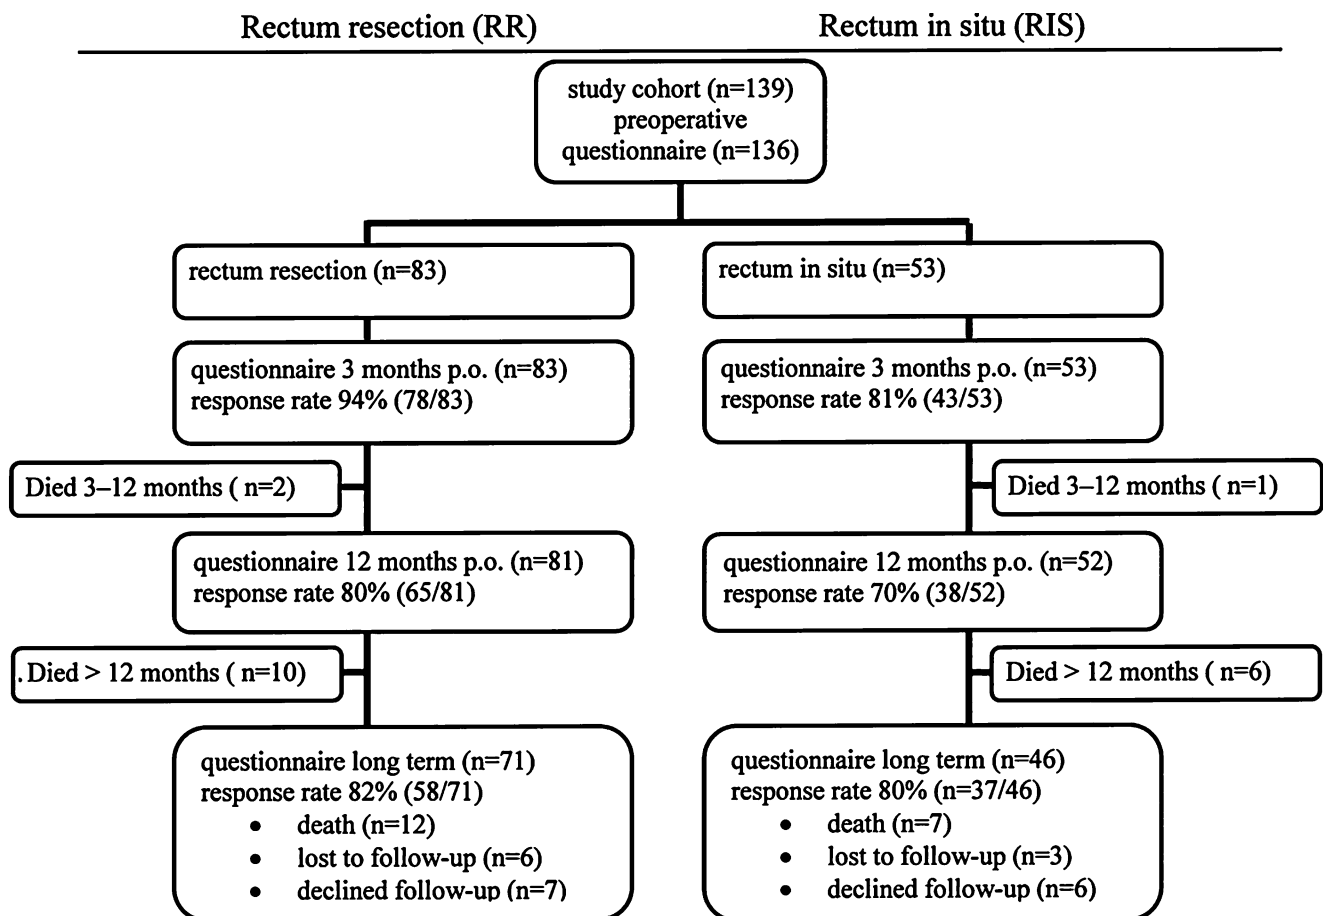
Rectum resection (RR)

Rectum in situ (RIS)

study cohort (n=139)
preoperative
questionnaire (n=136)

rectum resection (n=83)

questionnaire 3 months p.o. (n=83)
response rate 94% (78/83)

Died 3–12 months ( n=2)

questionnaire 12 months p.o. (n=81)
response rate 80% (65/81)

. Died > 12 months ( n=10)

questionnaire long term (n=71)
response rate 82% (58/71)
• death (n=12)
• lost to follow-up (n=6)
• declined follow-up (n=7)

rectum in situ (n=53)

questionnaire 3 months p.o. (n=53)
response rate 81% (43/53)

Died 3–12 months ( n=1)

questionnaire 12 months p.o. (n=52)
response rate 70% (38/52)

Died > 12 months ( n=6)

questionnaire long term (n=46)
response rate 80% (n=37/46)
• death (n=7)
• lost to follow-up (n=3)
• declined follow-up (n=6)